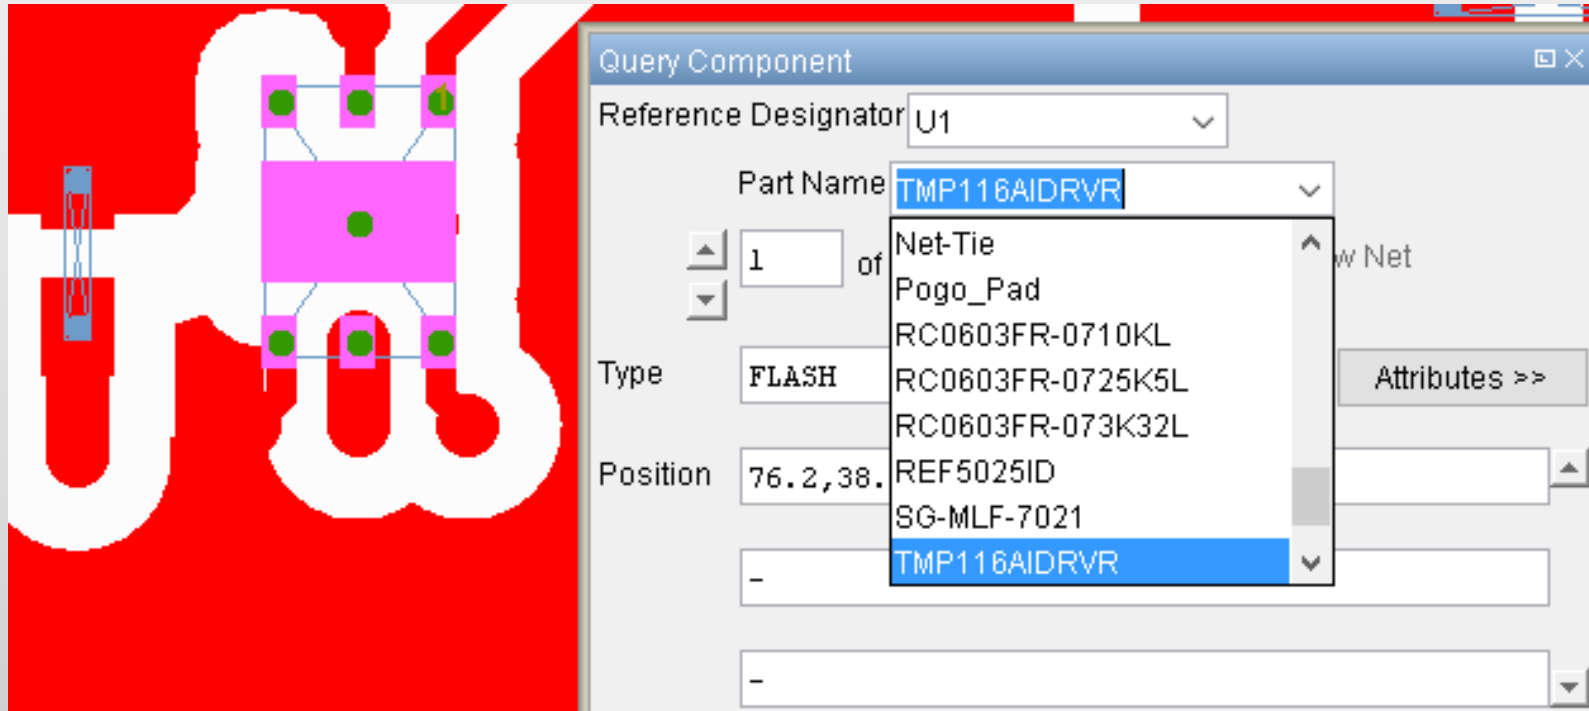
1

Query Component

Reference Designator U1

Part Name TMP116AIDRVR

1 of

w Net

Net-Tie
Pogo_Pad
RC0603FR-0710KL
RC0603FR-0725K5L
RC0603FR-073K32L
REF5025ID
SG-MLF-7021
TMP116AIDRVR

Type FLASH

Attributes >>

Position 76.2,38.

-

-